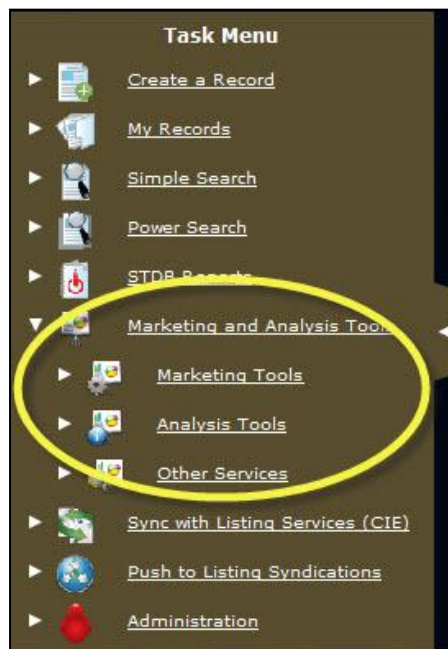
Task Menu

Create a Record

My Records

Simple Search

Power Search

STDB Reports

Marketing and Analysis Tools

Marketing Tools

Analysis Tools

Other Services

Sync with Listing Services (CIE)

Push to Listing Syndications

Administration